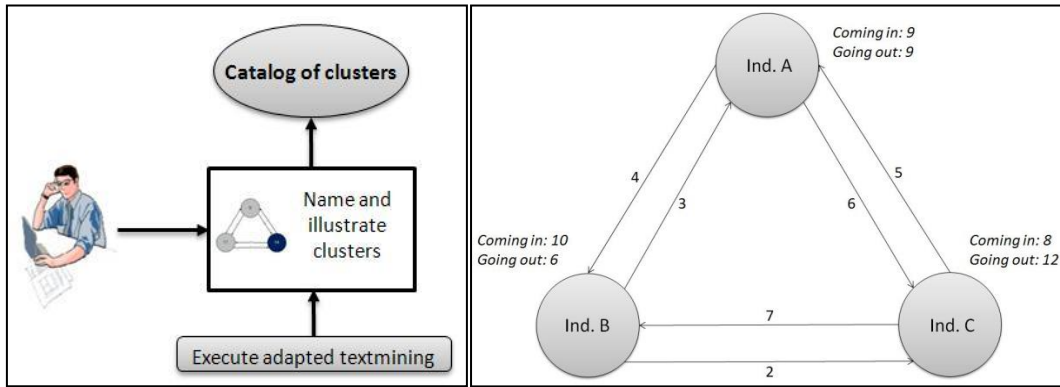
Catalog of clusters

Name and illustrate clusters

Execute adapted textmining

Coming in: 9
Going out: 9

Ind. A

4

3

6

5

Coming in: 10
Going out: 6

Coming in: 8
Going out: 12

Ind. B

7

Ind. C

2